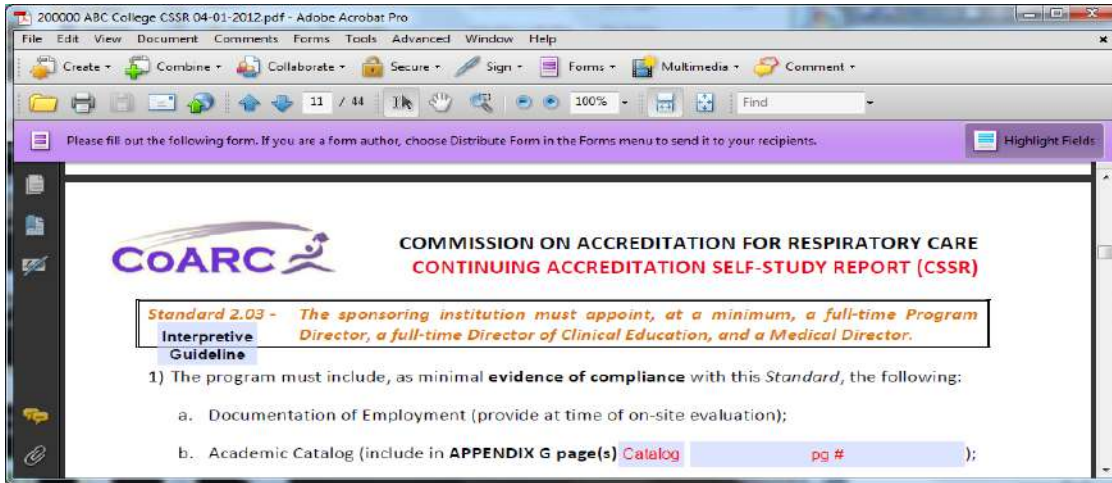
200000 ABC College CSSR 04-01-2012.pdf - Adobe Acrobat Pro

File Edit View Document Comments Forms Tools Advanced Window Help

Create Combine Collaborate Secure Sign Forms Multimedia Comment

11 / 44 100% Find

Please fill out the following form. If you are a form author, choose Distribute Form in the Forms menu to send it to your recipients.

Highlight Fields

CoARC

COMMISSION ON ACCREDITATION FOR RESPIRATORY CARE
CONTINUING ACCREDITATION SELF-STUDY REPORT (CSSR)

Standard 2.03 - The sponsoring institution must appoint, at a minimum, a full-time Program Director, a full-time Director of Clinical Education, and a Medical Director.

Interpretive Guideline

1) The program must include, as minimal evidence of compliance with this Standard, the following:

a. Documentation of Employment (provide at time of on-site evaluation);

b. Academic Catalog (include in APPENDIX G page(s) Catalog pg # );